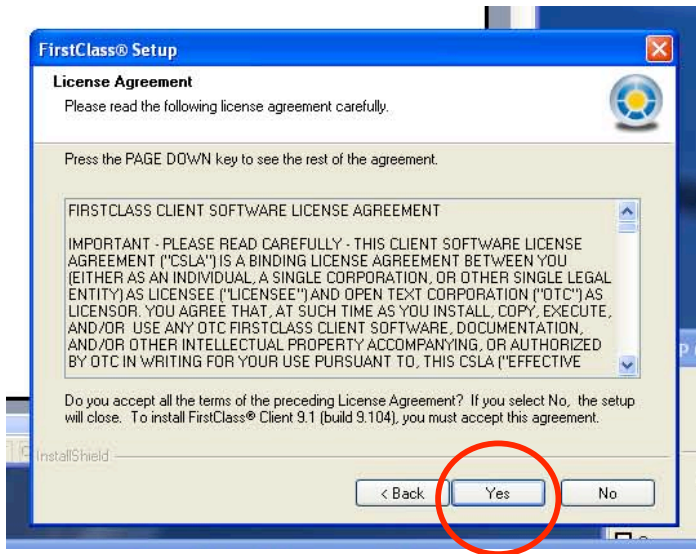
FirstClass® Setup

License Agreement

Please read the following license agreement carefully.

Press the PAGE DOWN key to see the rest of the agreement.

FIRSTCLASS CLIENT SOFTWARE LICENSE AGREEMENT

IMPORTANT - PLEASE READ CAREFULLY - THIS CLIENT SOFTWARE LICENSE AGREEMENT ("CSLA") IS A BINDING LICENSE AGREEMENT BETWEEN YOU (EITHER AS AN INDIVIDUAL, A SINGLE CORPORATION, OR OTHER SINGLE LEGAL ENTITY) AS LICENSEE ("LICENSEE") AND OPEN TEXT CORPORATION ("OTC") AS LICENSOR. YOU AGREE THAT, AT SUCH TIME AS YOU INSTALL, COPY, EXECUTE, AND/OR USE ANY OTC FIRSTCLASS CLIENT SOFTWARE, DOCUMENTATION, AND/OR OTHER INTELLECTUAL PROPERTY ACCOMPANYING, OR AUTHORIZED BY OTC IN WRITING FOR YOUR USE PURSUANT TO, THIS CSLA ("EFFECTIVE

Do you accept all the terms of the preceding License Agreement? If you select No, the setup will close. To install FirstClass® Client 9.1 (build 9.104), you must accept this agreement.

InstallShield

< Back

Yes

No